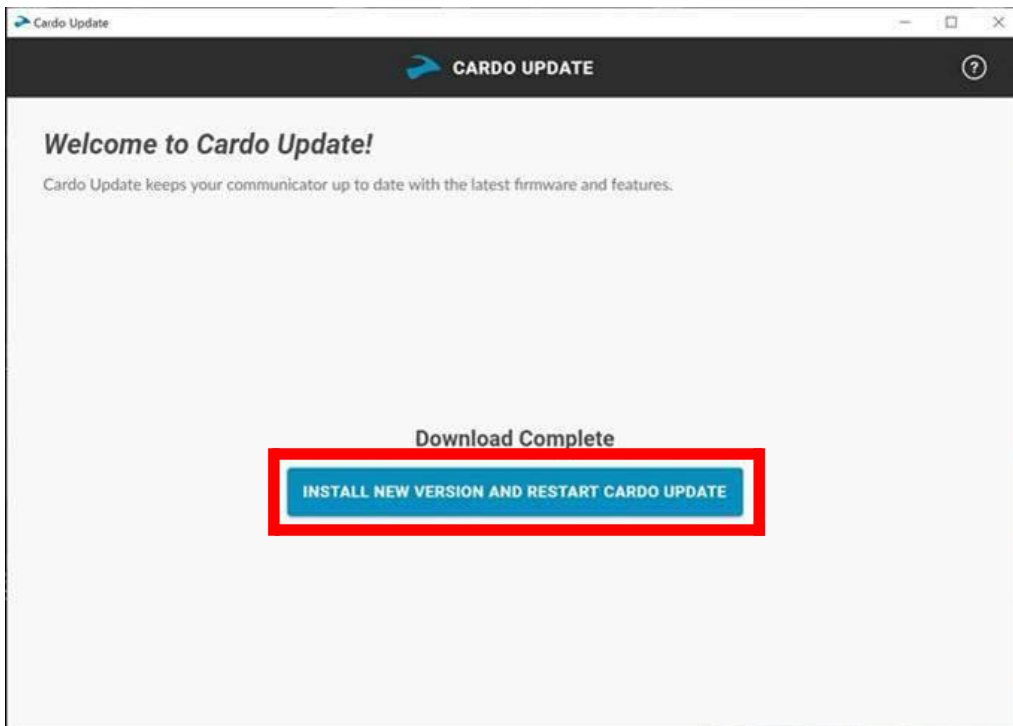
Cardo Update

CARDO UPDATE

?

Welcome to Cardo Update!

Cardo Update keeps your communicator up to date with the latest firmware and features.

Download Complete

INSTALL NEW VERSION AND RESTART CARDO UPDATE